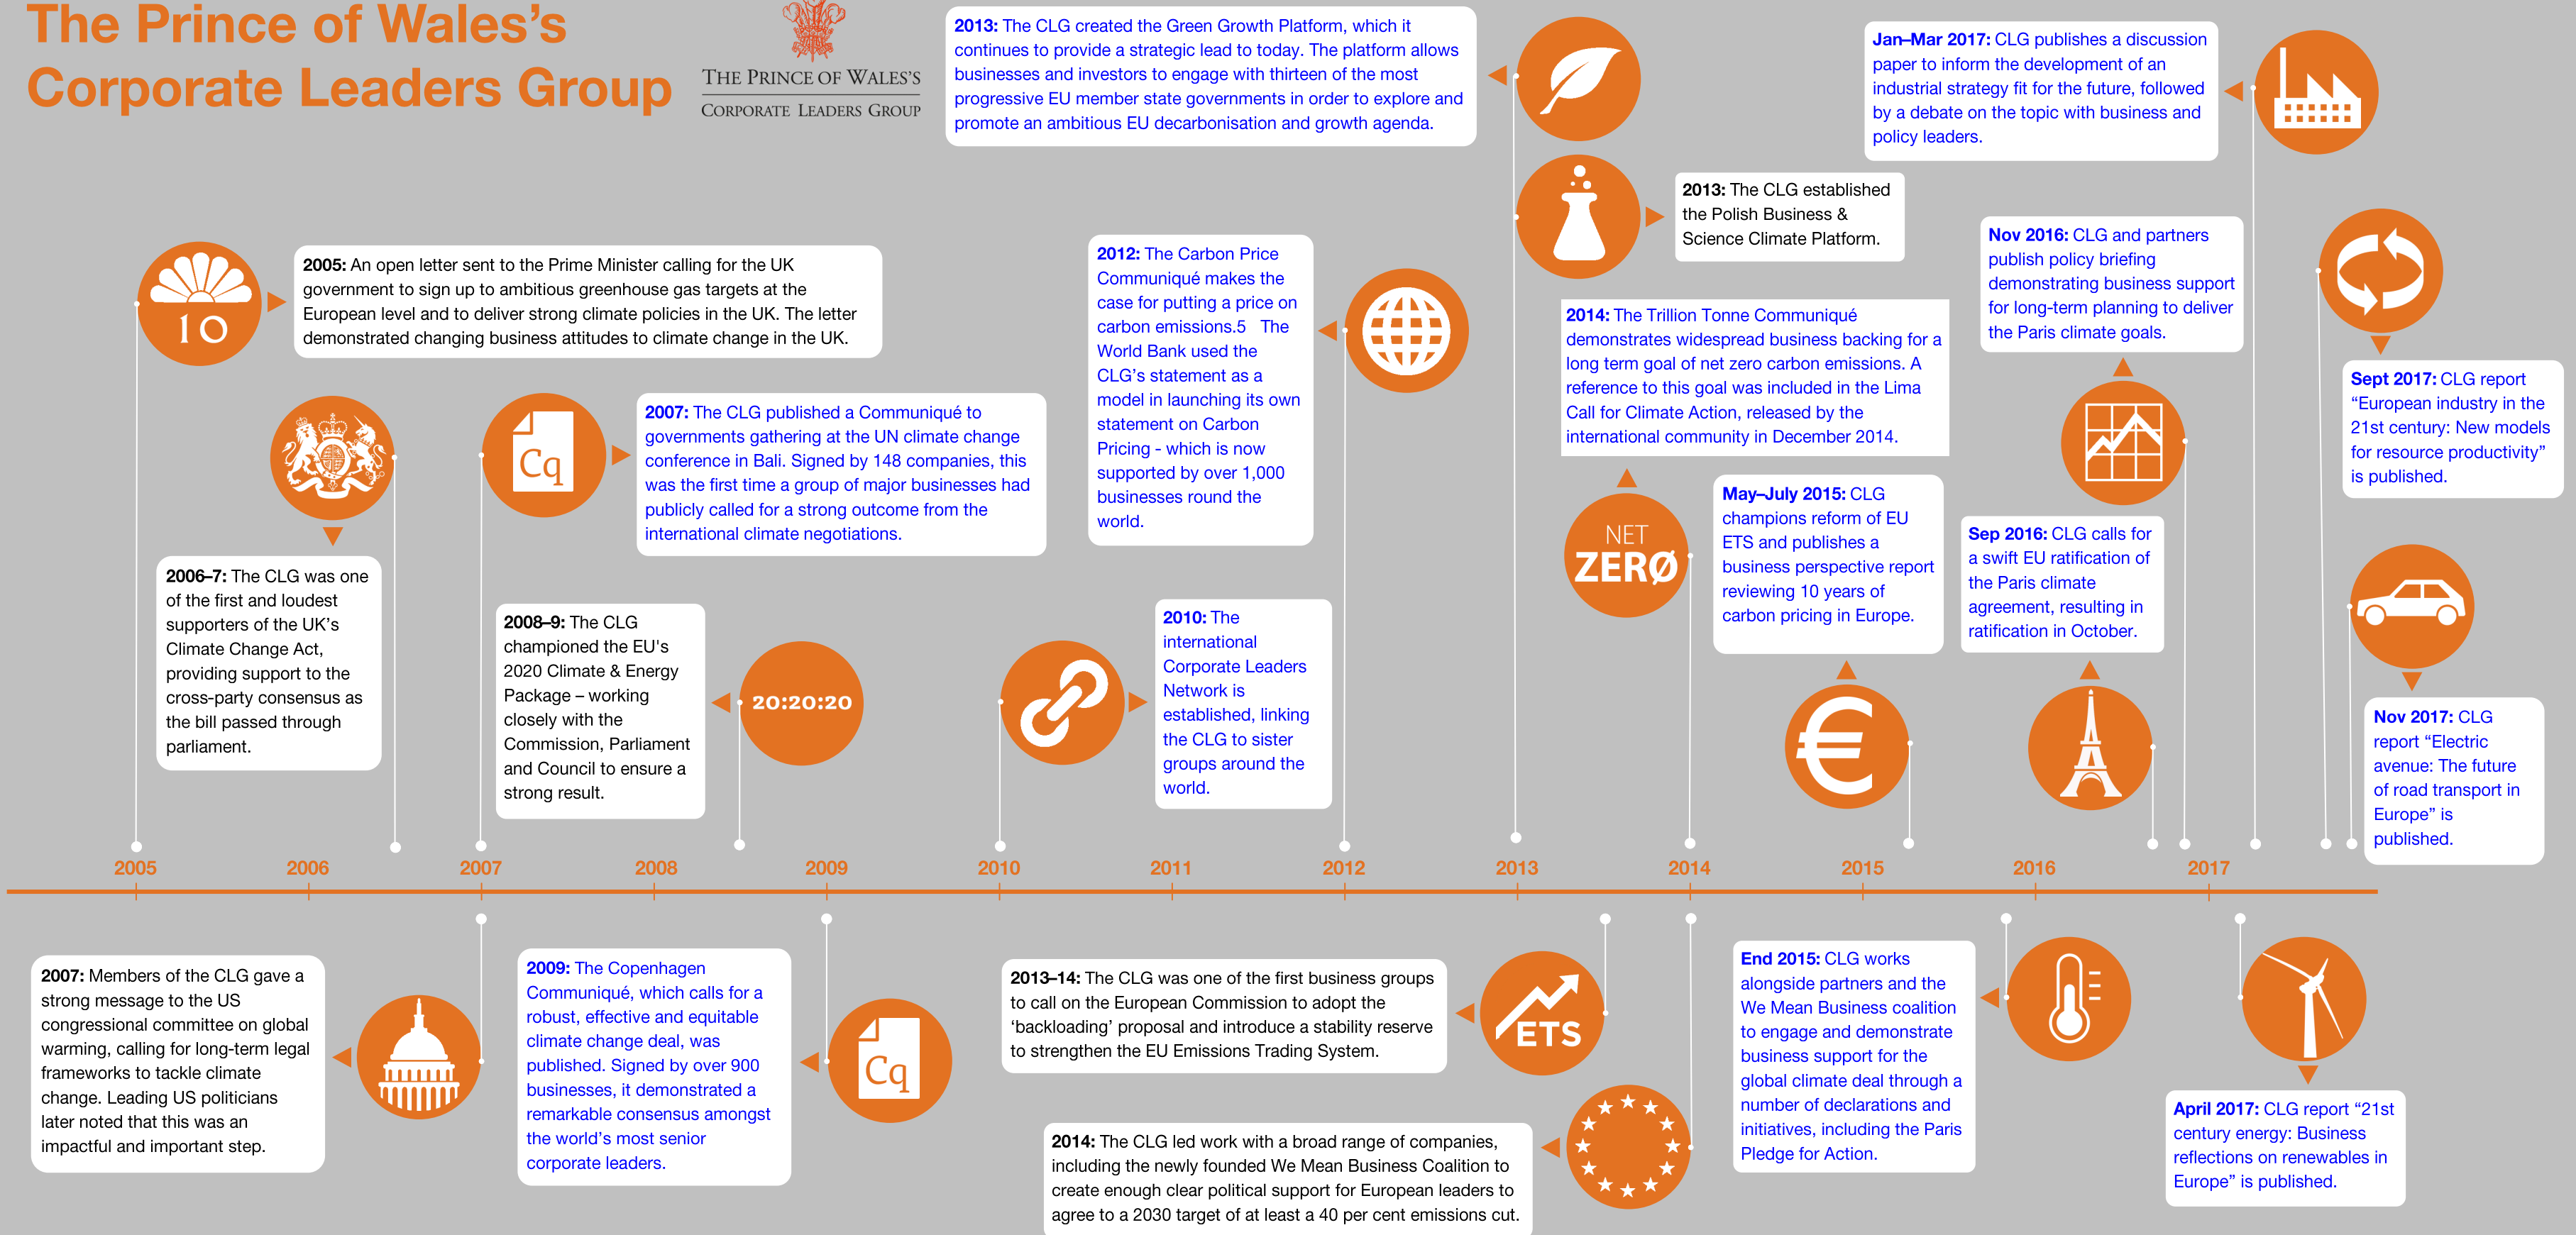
The Prince of Wales's Corporate Leaders Group

The Prince of Wales's Corporate Leaders Group

2013: The CLG created the Green Growth Platform, which it continues to provide a strategic lead to today. The platform allows businesses and investors to engage with thirteen of the most progressive EU member state governments in order to explore and promote an ambitious EU decarbonisation and growth agenda.

Jan–Mar 2017: CLG publishes a discussion paper to inform the development of an industrial strategy fit for the future, followed by a debate on the topic with business and policy leaders.

2013: The CLG established the Polish Business & Science Climate Platform.

10

2005: An open letter sent to the Prime Minister calling for the UK government to sign up to ambitious greenhouse gas targets at the European level and to deliver strong climate policies in the UK. The letter demonstrated changing business attitudes to climate change in the UK.

2012: The Carbon Price Communiqué makes the case for putting a price on carbon emissions.5 The World Bank used the CLG's statement as a model in launching its own statement on Carbon Pricing - which is now supported by over 1,000 businesses round the world.

Nov 2016: CLG and partners publish policy briefing demonstrating business support for long-term planning to deliver the Paris climate goals.

2014: The Trillion Tonne Communiqué demonstrates widespread business backing for a long term goal of net zero carbon emissions. A reference to this goal was included in the Lima Call for Climate Action, released by the international community in December 2014.

Sept 2017: CLG report "European industry in the 21st century: New models for resource productivity" is published.

Cq

2007: The CLG published a Communiqué to governments gathering at the UN climate change conference in Bali. Signed by 148 companies, this was the first time a group of major businesses had publicly called for a strong outcome from the international climate negotiations.

NET ZERØ

May–July 2015: CLG champions reform of EU ETS and publishes a business perspective report reviewing 10 years of carbon pricing in Europe.

Sep 2016: CLG calls for a swift EU ratification of the Paris climate agreement, resulting in ratification in October.

2006–7: The CLG was one of the first and loudest supporters of the UK's Climate Change Act, providing support to the cross-party consensus as the bill passed through parliament.

2008–9: The CLG championed the EU's 2020 Climate & Energy Package – working closely with the Commission, Parliament and Council to ensure a strong result.

20:20:20

2010: The international Corporate Leaders Network is established, linking the CLG to sister groups around the world.

Nov 2017: CLG report "Electric avenue: The future of road transport in Europe" is published.

2005 2006 2007 2008 2009 2010 2011 2012 2013 2014 2015 2016 2017

2007: Members of the CLG gave a strong message to the US congressional committee on global warming, calling for long-term legal frameworks to tackle climate change. Leading US politicians later noted that this was an impactful and important step.

2009: The Copenhagen Communiqué, which calls for a robust, effective and equitable climate change deal, was published. Signed by over 900 businesses, it demonstrated a remarkable consensus amongst the world's most senior corporate leaders.

Cq

2013–14: The CLG was one of the first business groups to call on the European Commission to adopt the 'backloading' proposal and introduce a stability reserve to strengthen the EU Emissions Trading System.

ETS

End 2015: CLG works alongside partners and the We Mean Business coalition to engage and demonstrate business support for the global climate deal through a number of declarations and initiatives, including the Paris Pledge for Action.

2014: The CLG led work with a broad range of companies, including the newly founded We Mean Business Coalition to create enough clear political support for European leaders to agree to a 2030 target of at least a 40 per cent emissions cut.

April 2017: CLG report "21st century energy: Business reflections on renewables in Europe" is published.